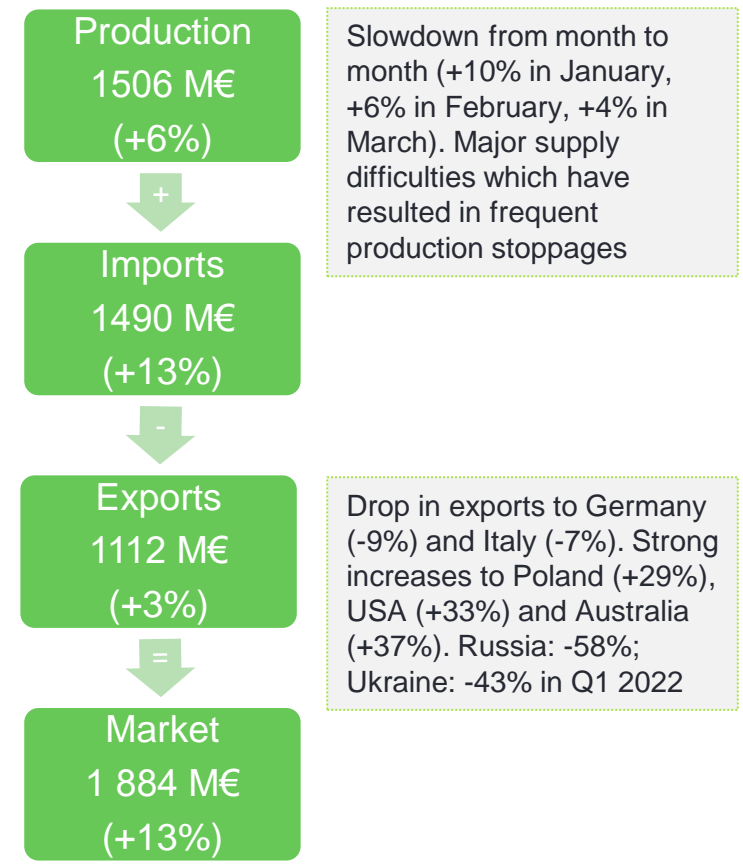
Production
1506 M€
(+6%)

+

Imports
1490 M€
(+13%)

-

Exports
1112 M€
(+3%)

=

Market
1 884 M€
(+13%)

Slowdown from month to month (+10% in January, +6% in February, +4% in March). Major supply difficulties which have resulted in frequent production stoppages

Drop in exports to Germany (-9%) and Italy (-7%). Strong increases to Poland (+29%), USA (+33%) and Australia (+37%). Russia: -58%; Ukraine: -43% in Q1 2022